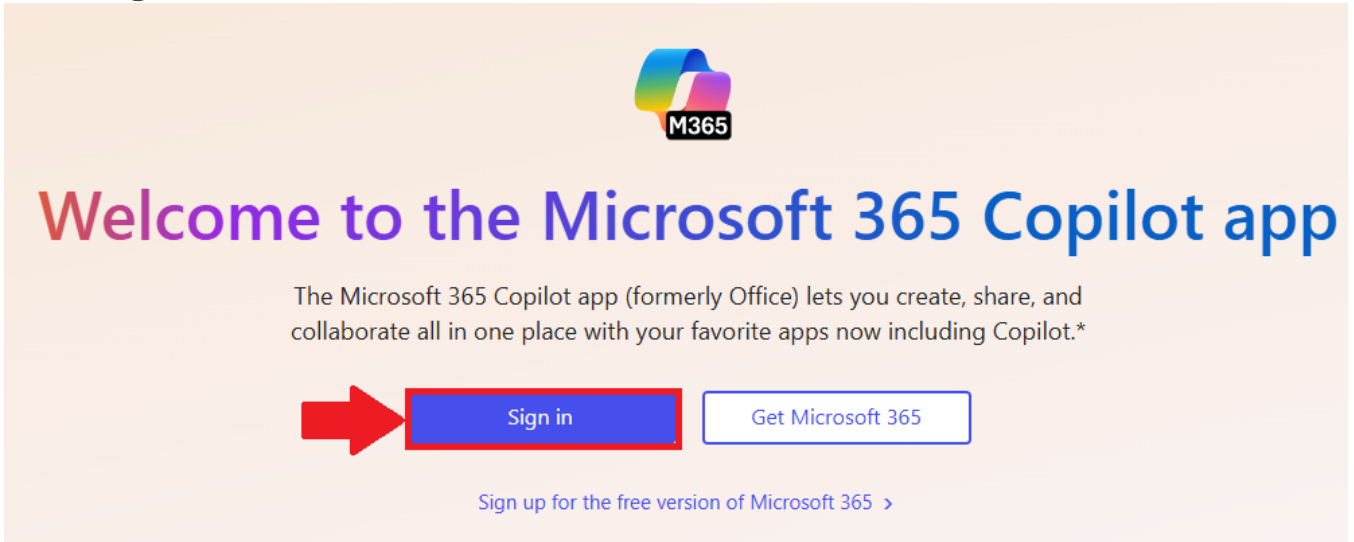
M365

Welcome to the Microsoft 365 Copilot app

The Microsoft 365 Copilot app (formerly Office) lets you create, share, and collaborate all in one place with your favorite apps now including Copilot.*

Sign in

Get Microsoft 365

Sign up for the free version of Microsoft 365 ›